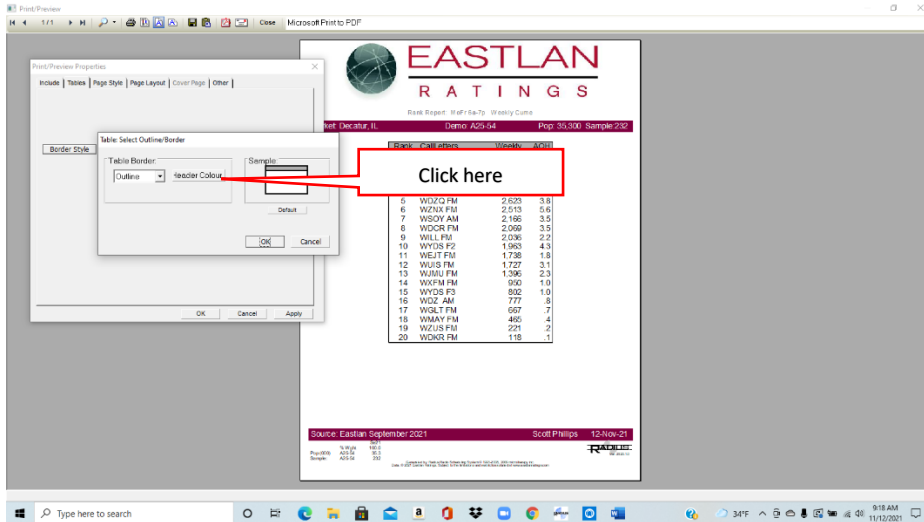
Print/Preview

1/1

Close

Microsoft Print to PDF

EASTLAN

RATINGS

Rank Report MoFr 6a-7p Weekly Cume

Market: Decatur, IL

Demo: A25-54

Pop: 35,300 Sample:232

| Rank | Call letters | Weekly | AQH |
|---|---|---|---|
| 5 | WDZQ FM | 2,623 | 3.8 |
| 6 | WZNX FM | 2,513 | 5.6 |
| 7 | WSOY AM | 2,166 | 3.5 |
| 8 | WDCR FM | 2,069 | 3.5 |
| 9 | WILL FM | 2,036 | 2.2 |
| 10 | WYDS F2 | 1,963 | 4.3 |
| 11 | WEJT FM | 1,738 | 1.8 |
| 12 | WUIS FM | 1,727 | 3.1 |
| 13 | WJMU FM | 1,396 | 2.3 |
| 14 | WXFM FM | 950 | 1.0 |
| 15 | WYDS F3 | 802 | 1.0 |
| 16 | WDZ AM | 777 | .8 |
| 17 | WGLT FM | 667 | .7 |
| 18 | WMAY FM | 465 | .4 |
| 19 | WZUS FM | 221 | .2 |
| 20 | WDKR FM | 118 | .1 |

Source: Eastlan September 2021

Scott Phillips

12-Nov-21

Print/Preview Properties

Include | Tables | Page Style | Page Layout | Cover Page | Other |

Border Style

Table: Select Outline/Border

Table Border

Outline

Header Colour

Sample

Default

OK

Cancel

OK

Cancel

Apply

Click here

Type here to search

34°F

9:18 AM
11/12/2021